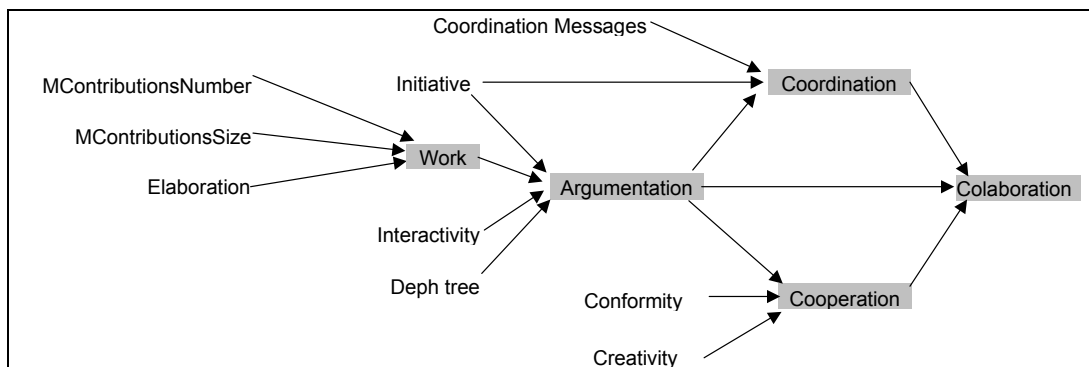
Coordination Messages

MContributionsNumber

Initiative

Coordination

MContributionsSize

Work

Elaboration

Argumentation

Colaboration

Interactivity

Deph tree

Conformity

Cooperation

Creativity